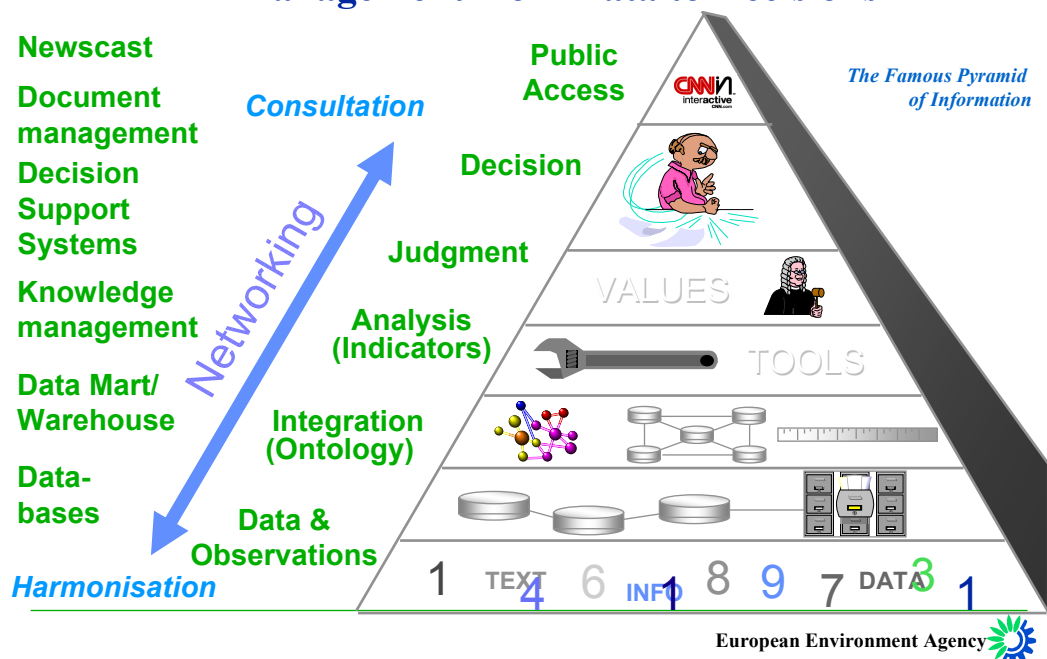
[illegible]

Newscast

Document management

Decision Support Systems

Knowledge management

Data Mart/ Warehouse

Data-bases

Consultation

Networking

Harmonisation

Public Access

CNN interactive

Decision

Judgment

VALUES

Analysis (Indicators)

TOOLS

Integration (Ontology)

Data & Observations

1 TEXT 4 6 INFO 1 8 9 7 DATA 3 1

The Famous Pyramid of Information

European Environment Agency